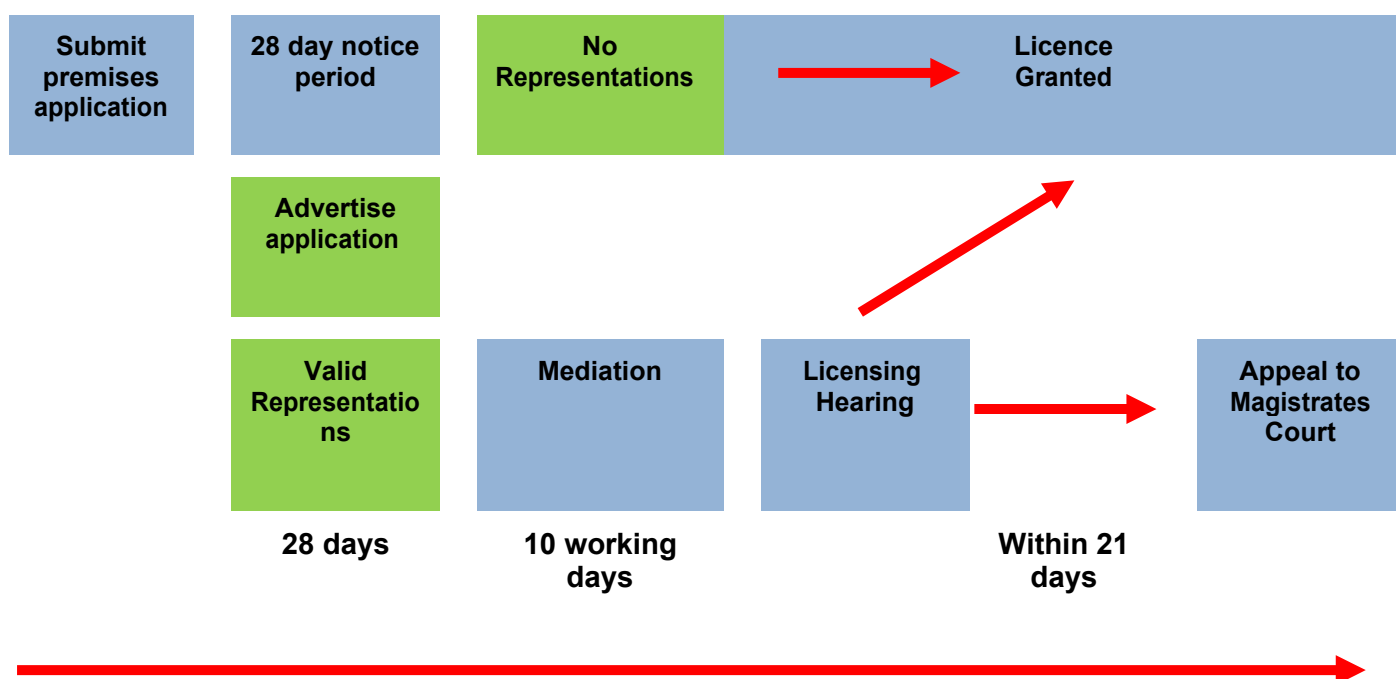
Submit premises application

28 day notice period

No Representations

Licence Granted

Advertise application

Valid Representations

Mediation

Licensing Hearing

Appeal to Magistrates Court

28 days

10 working days

Within 21 days